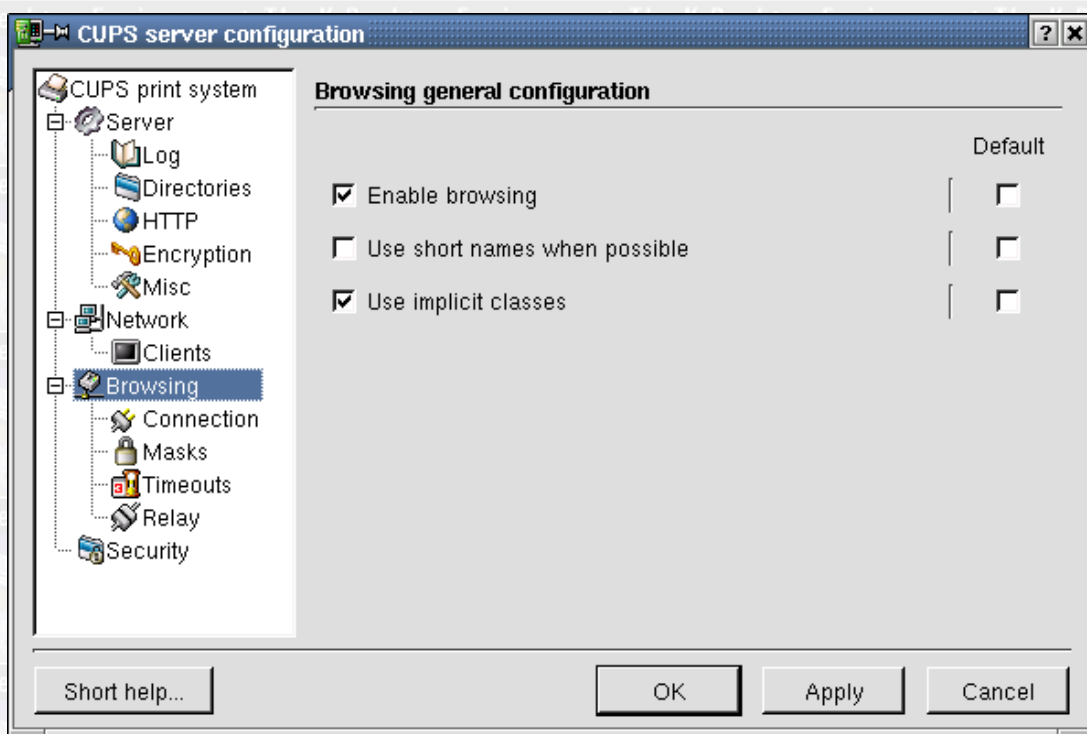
CUPS server configuration

? X

CUPS print system
Server
Log
Directories
HTTP
Encryption
Misc
Network
Clients
Browsing
Connection
Masks
Timeouts
Relay
Security

Browsing general configuration

Default

☑ Enable browsing ☐

☐ Use short names when possible ☐

☑ Use implicit classes ☐

Short help...

OK

Apply

Cancel